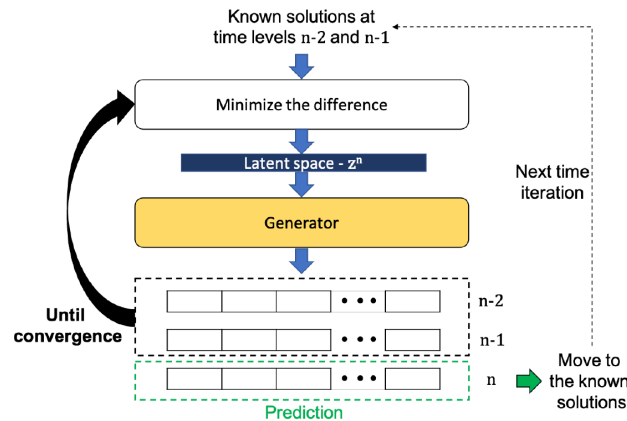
Known solutions at time levels n-2 and n-1

Minimize the difference

Latent space - $z^n$

Generator

Until convergence

Next time iteration

• • •

n-2

• • •

n-1

• • •

n

Prediction

Move to the known solutions